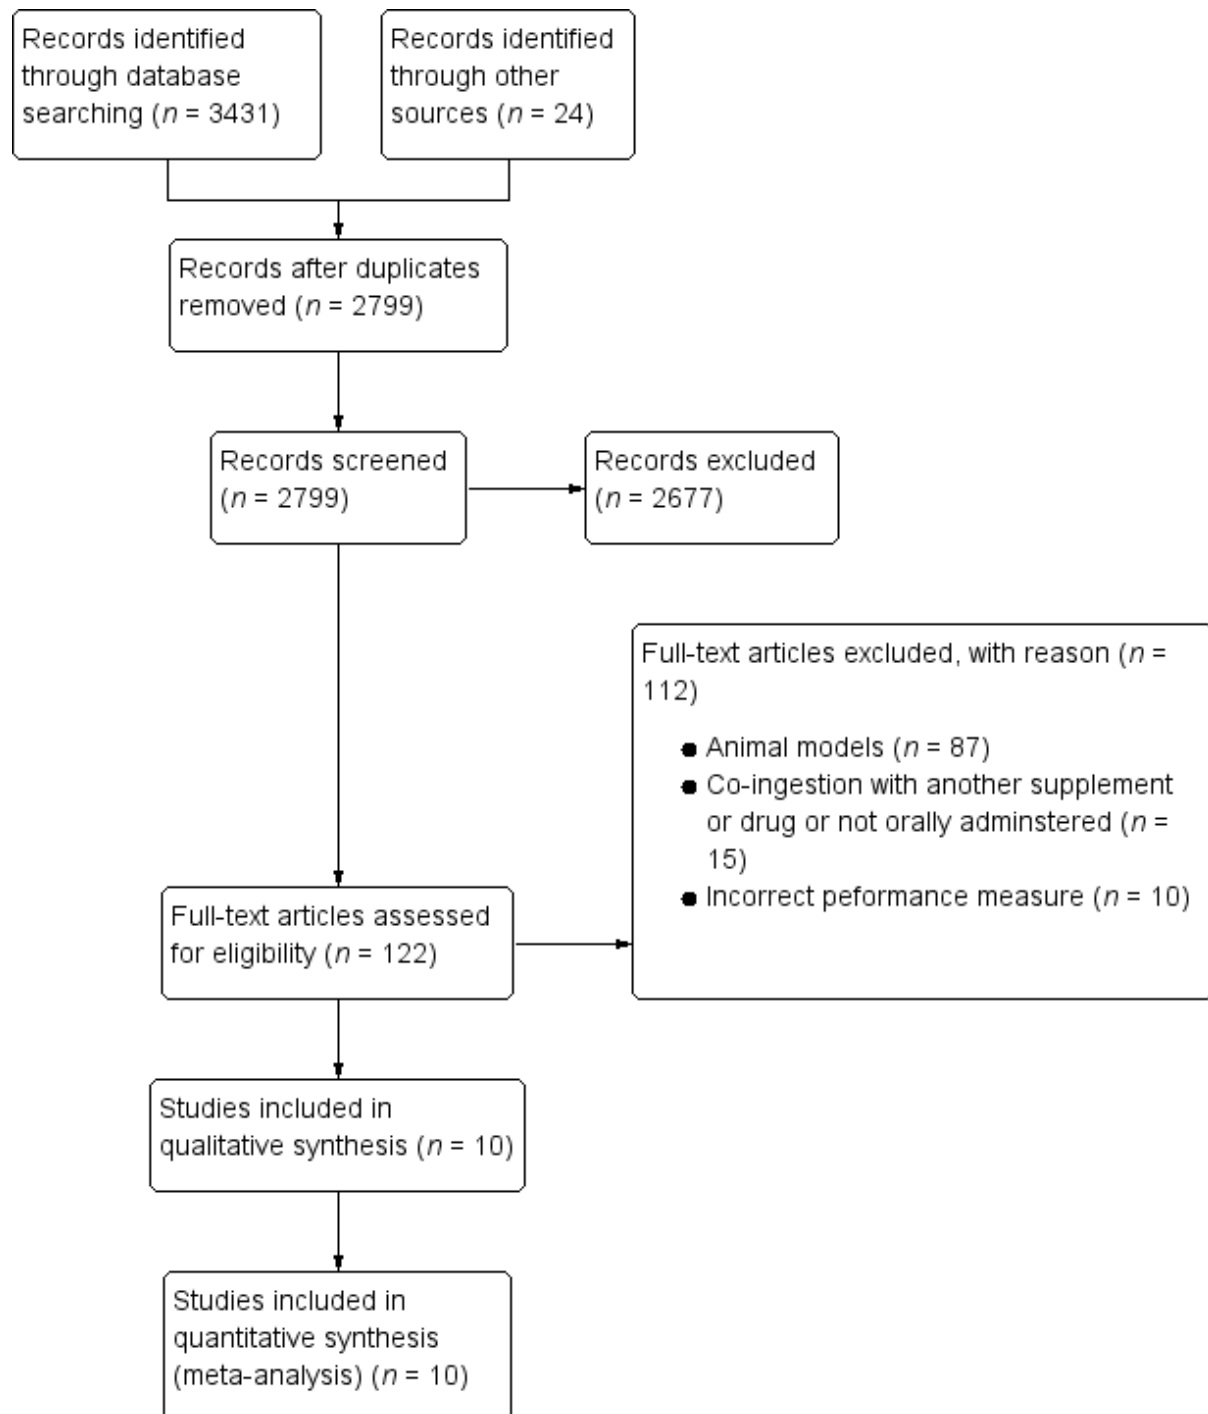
Records identified through database searching ($n$ = 3431)

Records identified through other sources ($n$ = 24)

Records after duplicates removed ($n$ = 2799)

Records screened ($n$ = 2799)

Records excluded ($n$ = 2677)

Full-text articles excluded, with reason ($n$ = 112)

- Animal models ($n$ = 87)
- Co-ingestion with another supplement or drug or not orally adminstered ($n$ = 15)
- Incorrect peformance measure ($n$ = 10)

Full-text articles assessed for eligibility ($n$ = 122)

Studies included in qualitative synthesis ($n$ = 10)

Studies included in quantitative synthesis (meta-analysis) ($n$ = 10)